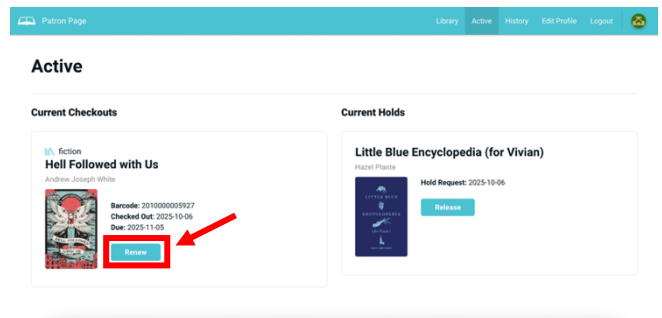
Patron Page

Library Active History Edit Profile Logout

Active

Current Checkouts

fiction
Hell Followed with Us
Andrew Joseph White

Barcode: 2010000005927
Checked Out: 2025-10-06
Due: 2025-11-05

Renew

Current Holds

Little Blue Encyclopedia (for Vivian)
Hazel Plante

Hold Request: 2025-10-06

Release